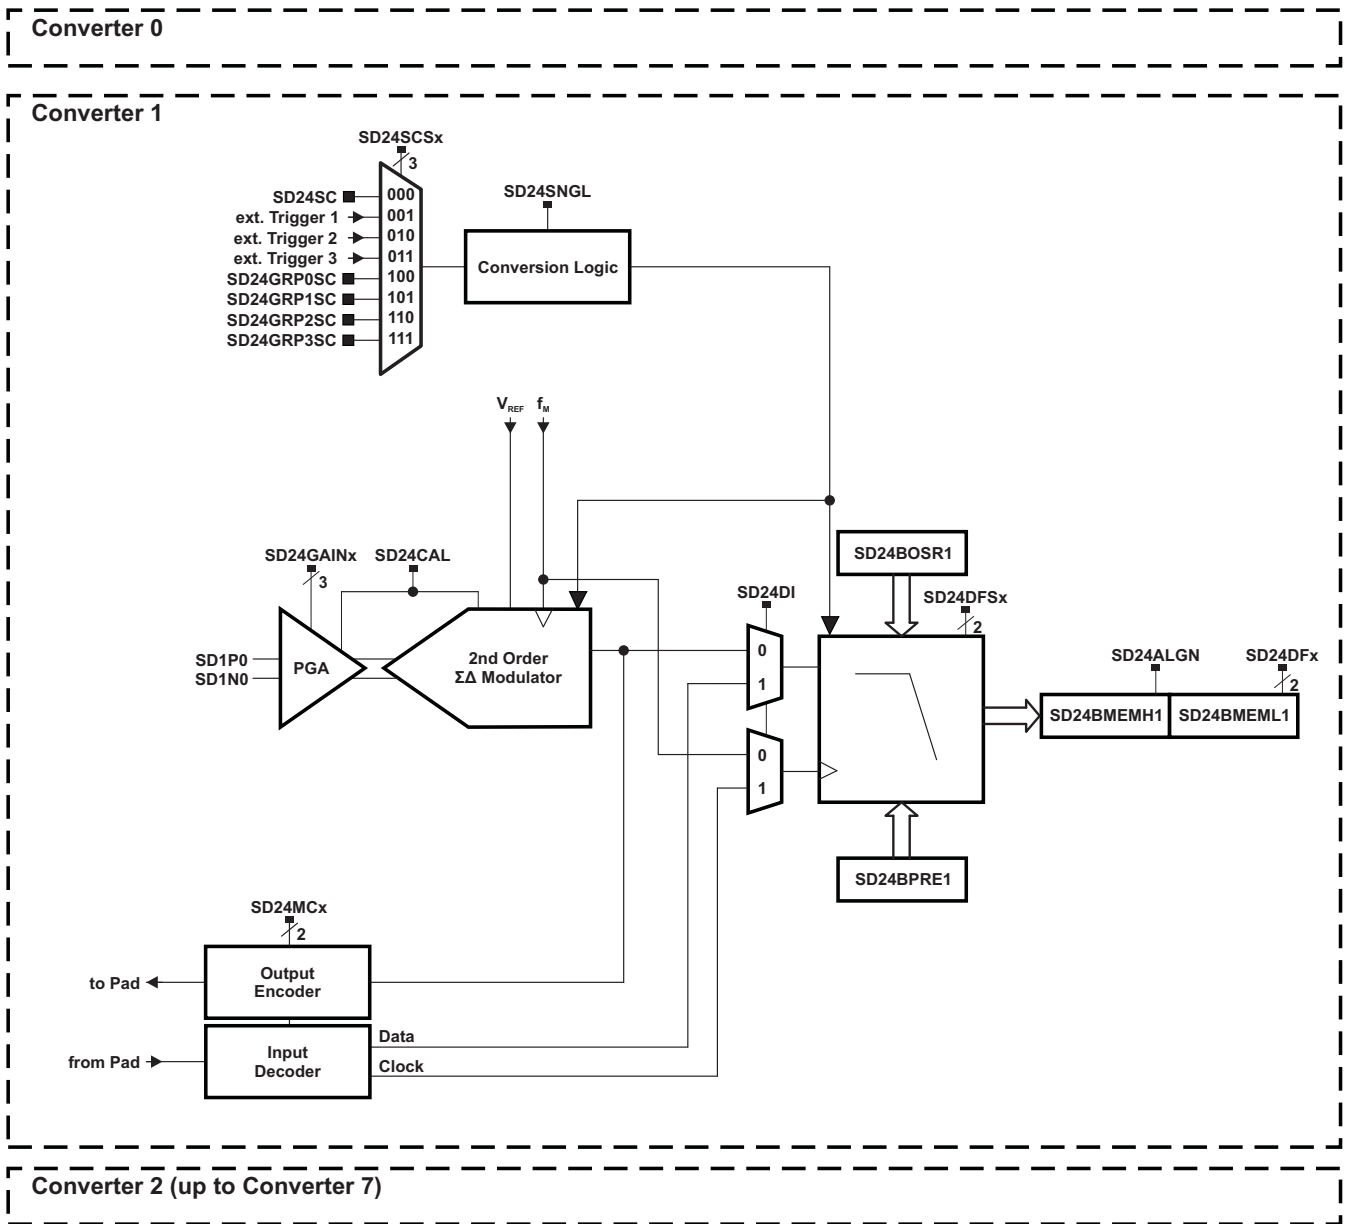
Converter 0

Converter 1

SD24SCSx
3
SD24SC
ext. Trigger 1
ext. Trigger 2
ext. Trigger 3
SD24GRP0SC
SD24GRP1SC
SD24GRP2SC
SD24GRP3SC
000
001
010
011
100
101
110
111

SD24SNGL
Conversion Logic

$V_{REF}$ $f_M$

SD24GAINx
3
SD24CAL
SD1P0
SD1N0
PGA
2nd Order
ΣΔ Modulator

SD24DI
0
1
0
1

SD24BOSR1
SD24DFSx
2
SD24BPRE1

SD24ALGN
SD24DFx
2
SD24BMEMH1
SD24BMEML1

SD24MCx
2
to Pad
Output Encoder
from Pad
Input Decoder
Data
Clock

Converter 2 (up to Converter 7)